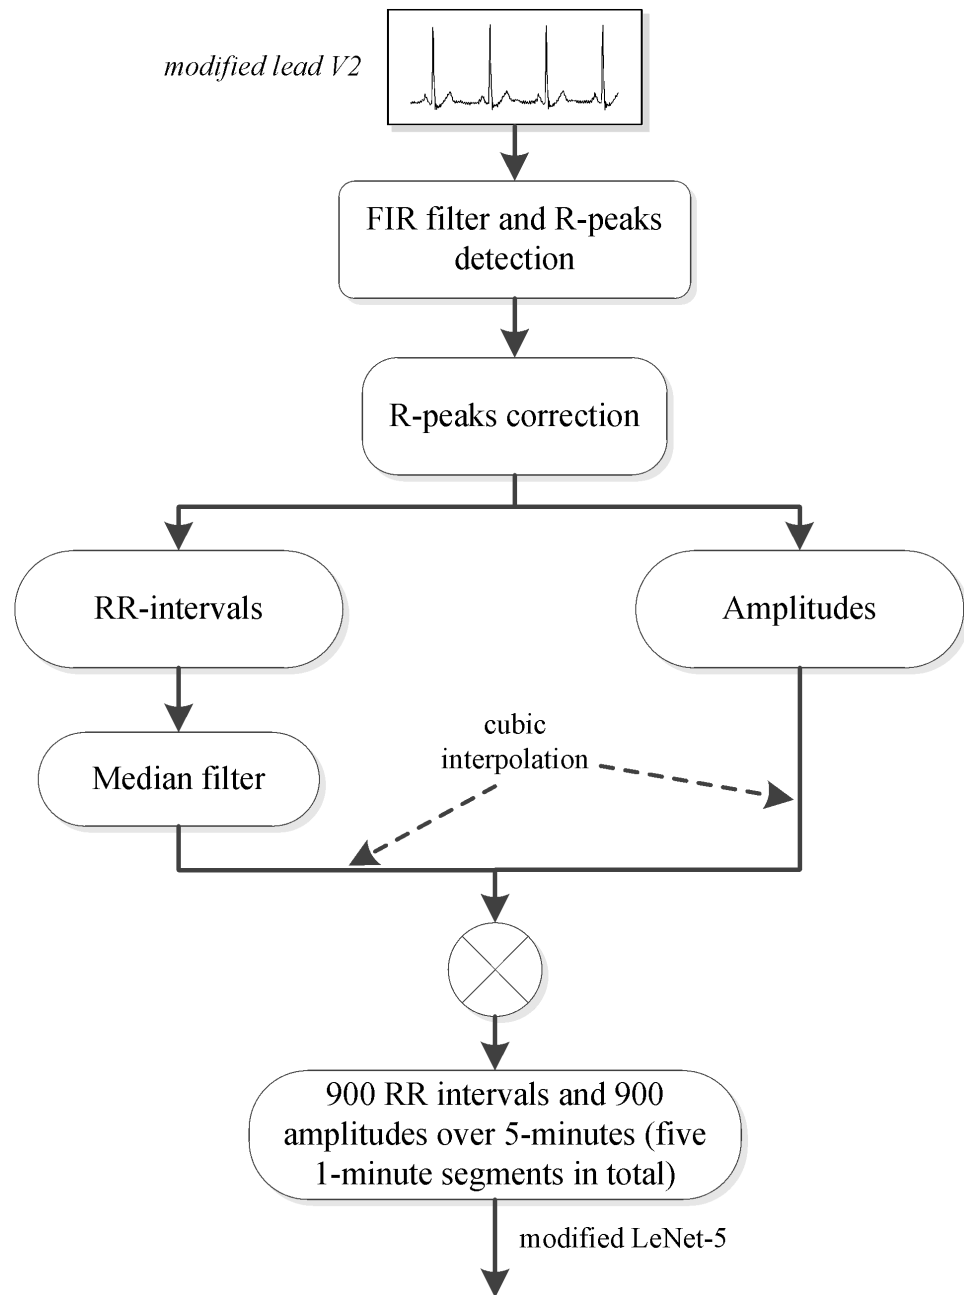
modified lead V2

FIR filter and R-peaks detection

R-peaks correction

RR-intervals

Amplitudes

Median filter

cubic interpolation

900 RR intervals and 900 amplitudes over 5-minutes (five 1-minute segments in total)

modified LeNet-5